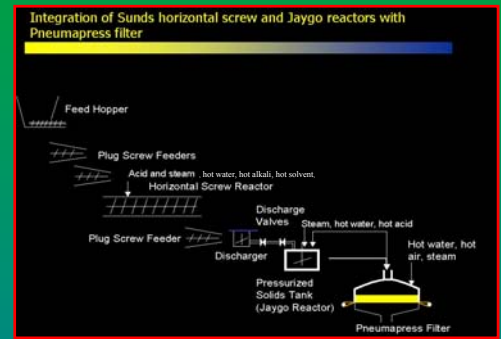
Integration of Sunds horizontal screw and Jaygo reactors with Pneumapress filter

Feed Hopper

Plug Screw Feeders

Acid and steam , hot water, hot alkali, hot solvent,

Horizontal Screw Reactor

Discharge Valves

Steam, hot water, hot acid

Plug Screw Feeder

Discharger

Hot water, hot air, steam

Pressurized Solids Tank (Jaygo Reactor)

Pneumapress Filter